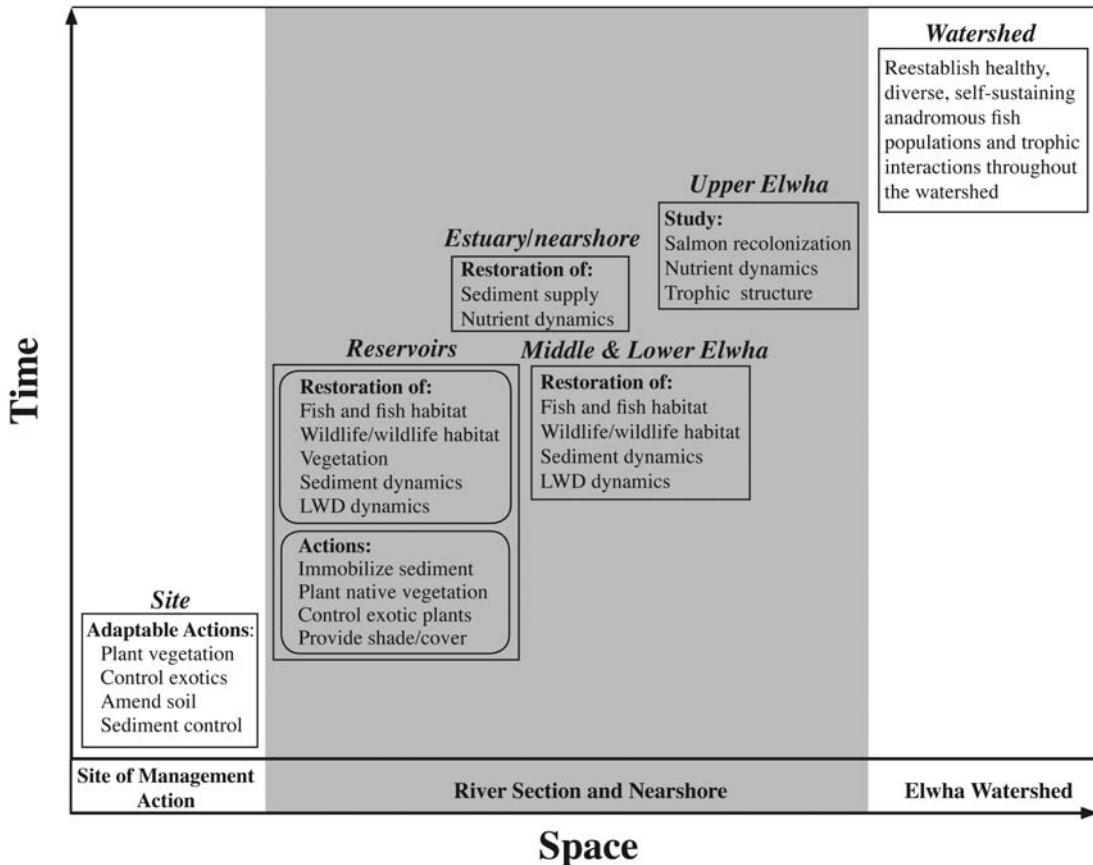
Time

Watershed

Reestablish healthy, diverse, self-sustaining anadromous fish populations and trophic interactions throughout the watershed

Upper Elwha

Study:
Salmon recolonization
Nutrient dynamics
Trophic structure

Estuary/nearshore

Restoration of:
Sediment supply
Nutrient dynamics

Reservoirs

Restoration of:
Fish and fish habitat
Wildlife/wildlife habitat
Vegetation
Sediment dynamics
LWD dynamics

Actions:
Immobilize sediment
Plant native vegetation
Control exotic plants
Provide shade/cover

Middle & Lower Elwha

Restoration of:
Fish and fish habitat
Wildlife/wildlife habitat
Sediment dynamics
LWD dynamics

Site

Adaptable Actions:
Plant vegetation
Control exotics
Amend soil
Sediment control

Site of Management Action

River Section and Nearshore

Elwha Watershed

Space